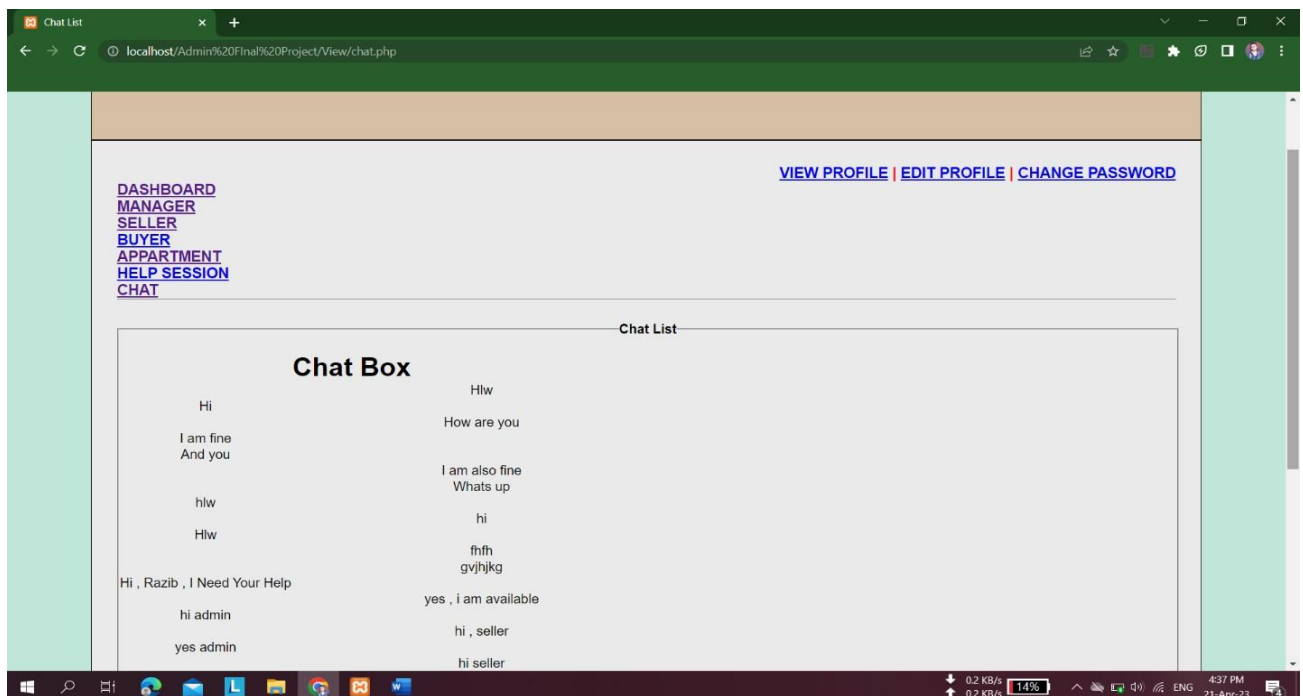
Chat List

localhost/Admin%20Final%20Project/View/chat.php

VIEW PROFILE | EDIT PROFILE | CHANGE PASSWORD

DASHBOARD
MANAGER
SELLER
BUYER
APPARTMENT
HELP SESSION
CHAT

Chat List

Chat Box

Hlw

Hi

How are you

I am fine
And you

I am also fine
Whats up

hlw

hi

Hlw

fhfh
gvjhjkg

Hi , Razib , I Need Your Help

yes , i am available

hi admin

hi , seller

yes admin

hi seller

0.2 KB/s
0.2 KB/s
14%
ENG
4:37 PM
21-Apr-23